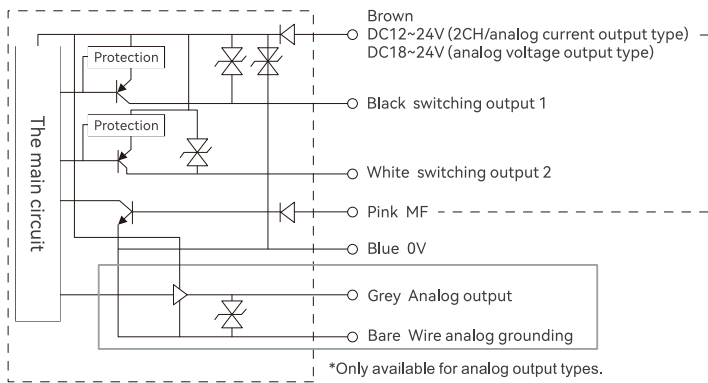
The main circuit

Protection

Protection

Brown
DC12~24V (2CH/analog current output type)
DC18~24V (analog voltage output type)

Black switching output 1

White switching output 2

Pink MF

Blue 0V

Grey Analog output

Bare Wire analog grounding

*Only available for analog output types.